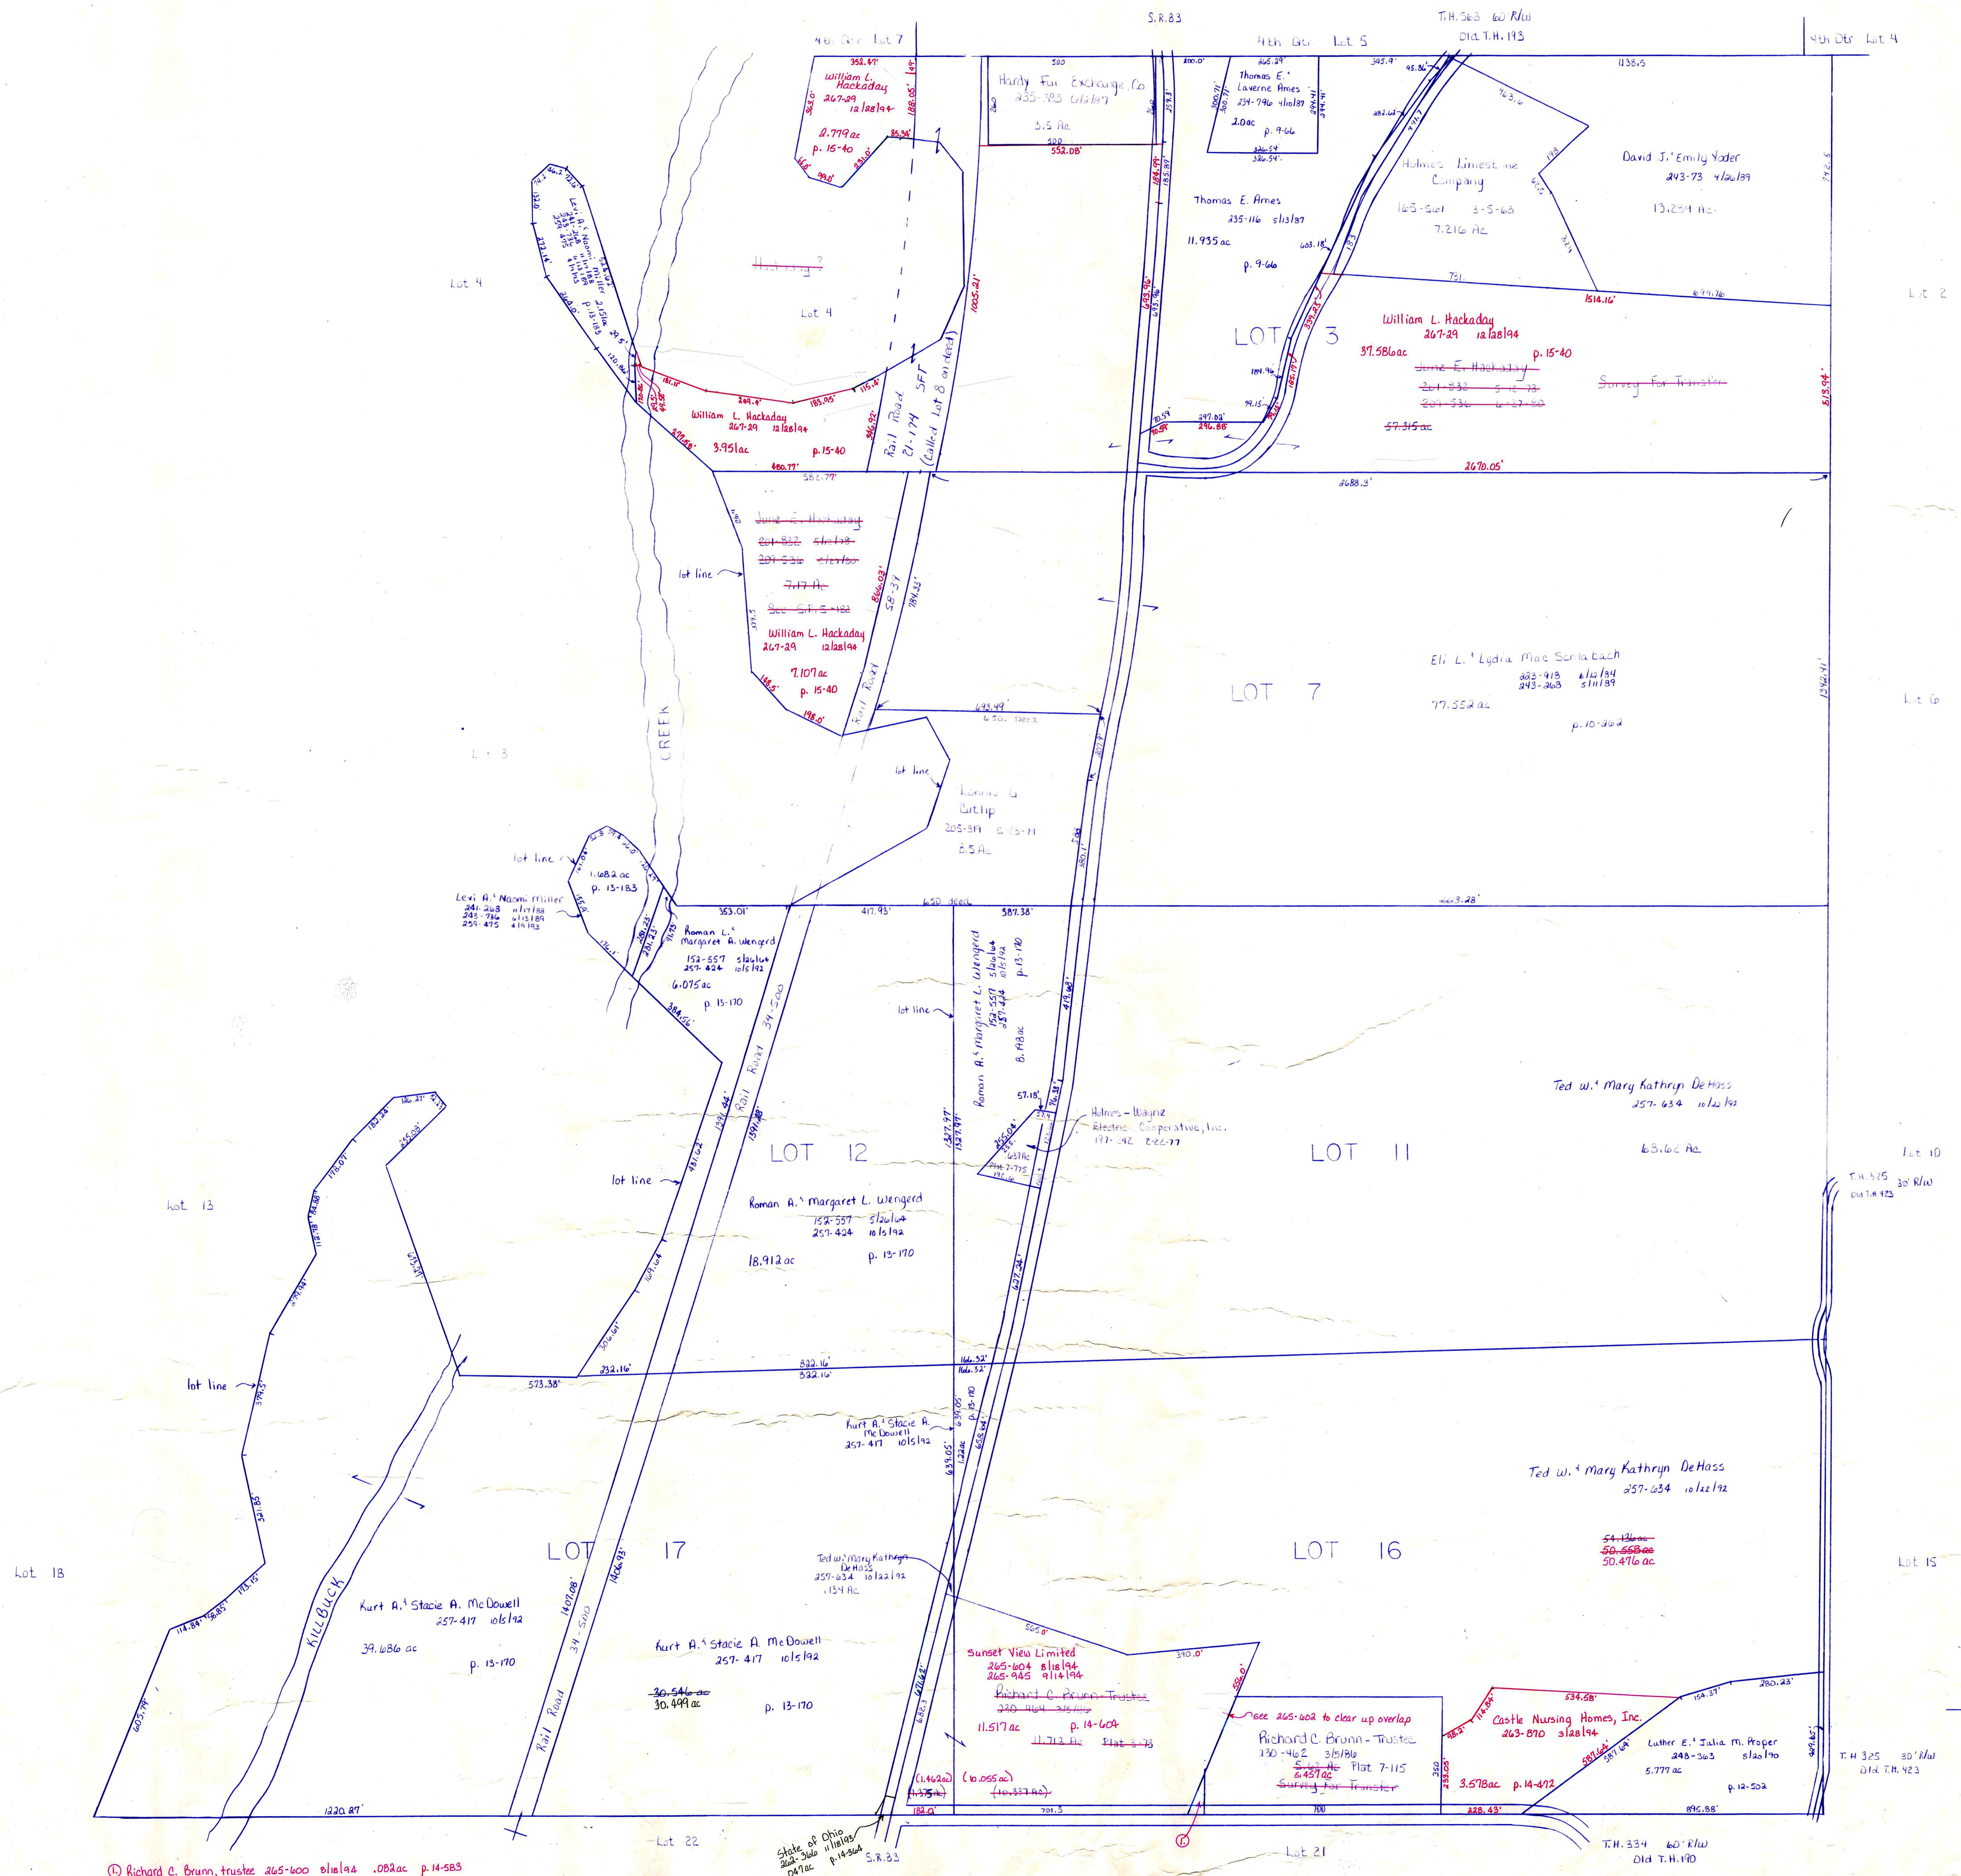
S.R. 83

T.H. 363 60' R/W
Old T.H. 193

4th Qtr Lot 7

4th Qtr Lot 5

4th Qtr Lot 4

William L. Hackaday
267-29 12/28/94
2.779 ac
p. 15-40

Hardy Fur Exchange Co
235-393 6/12/87
3.5 Ac

Thomas E. & Laverne Ames
234-796 4/10/87
2.0 ac
p. 9-66

Holmes Limestone Company
165-561 3-5-63
7.216 Ac

David J. & Emily Yoder
243-73 4/26/89
13.254 Ac

Thomas E. Ames
235-116 5/13/87
11.935 ac
p. 9-66

Lot 4

Levi A. & Naomi Miller

Lot 4

Lot 2

LOT 3

William L. Hackaday
267-29 12/28/94
37.586 ac
p. 15-40

June E. Hackaday
201-832 5-12-73
209-536 6-27-80
57.315 ac

Survey For Transfer

William L. Hackaday
267-29 12/28/94
3.951 ac
p. 15-40

Rail Road
21-174
SFT
(Called Lot 8 on deed)

2670.05'
2688.3'

June E. Hackaday
201-832 5/12/73
209-536 6/27/80
7.17 Ac
See S.T. 5-182

lot line

William L. Hackaday
267-29 12/28/94
7.107 ac
p. 15-40

Rail Road
58-37

Eli L. & Lydia Mae Schlabach
223-913 6/12/84
243-268 5/11/89
77.552 ac
p. 10-262

LOT 7

Lot 6

Lot 3

CREEK

lot line
Lonnie G Cutlip
205-319 5-25-77
8.5 Ac

lot line
1.682 ac
p. 13-183

Levi A. & Naomi Miller
241-268 11/17/88
243-736 6/13/89
259-475 4/9/93

Roman L. & Margaret A. Wengerd
152-557 5/26/64
257-424 10/5/92
6.075 ac
p. 13-170

Roman A. & Margaret L. Wengerd
152-557 5/26/64
257-424 10/5/92
p. 13-170
8.48 ac

lot line

Holmes-Wayne Electric Cooperative, Inc.
197-292 2-22-77

Plat 7-775

Ted W. & Mary Kathryn DeHass
257-634 10/22/92
63.62 Ac

LOT 12

LOT 11

lot line

Roman A. & Margaret L. Wengerd
152-557 5/26/64
257-424 10/5/92
18.912 ac
p. 13-170

Rail Road 34-500

Lot 13

Lot 10

T.H. 325 30' R/W
Old T.H. 423

lot line

Kurt A. & Stacie A. McDowell
257-417 10/5/92
p. 13-170
1.22 ac

Ted W. & Mary Kathryn DeHass
257-634 10/22/92
54.136 ac
50.558 ac
50.476 ac

LOT 17

LOT 16

Lot 18

Lot 15

KILLBUCK

Kurt A. & Stacie A. McDowell
257-417 10/5/92
39.686 ac
p. 13-170

Kurt A. & Stacie A. McDowell
257-417 10/5/92
30.546 ac
30.499 ac
p. 13-170

Rail Road 34-500

Ted W. & Mary Kathryn DeHass
257-634 10/22/92
.134 Ac

Sunset View Limited
265-604 8/18/94
265-945 9/14/94
Richard C. Brunn - Trustee
220-464 3/5/86
11.517 ac
p. 14-604
11.712 Ac
Plat 3-73

See 265-602 to clear up overlap

Richard C. Brunn - Trustee
220-462 3/5/86
5.42 Ac
6.457 ac
Plat 7-115
Survey for Transfer
3.578 ac p. 14-472

Castle Nursing Homes, Inc.
263-870 3/28/94

Luther E. & Julia M. Proper
248-363 5/2/90
5.777 ac
p. 12-502

T.H. 325 30' R/W
Old T.H. 423

(1.462 ac)
(1.75 Ac)
(10.055 ac)
(10.337 Ac)

State of Ohio
262-366 11/18/93
.047 ac p. 14-364

Lot 22

S.R. 83

Lot 21

T.H. 334 60' R/W
Old T.H. 190

1220.27'
701.5
700
895.88'

① Richard C. Brunn, trustee 265-600 8/18/94 .082 ac p. 14-583